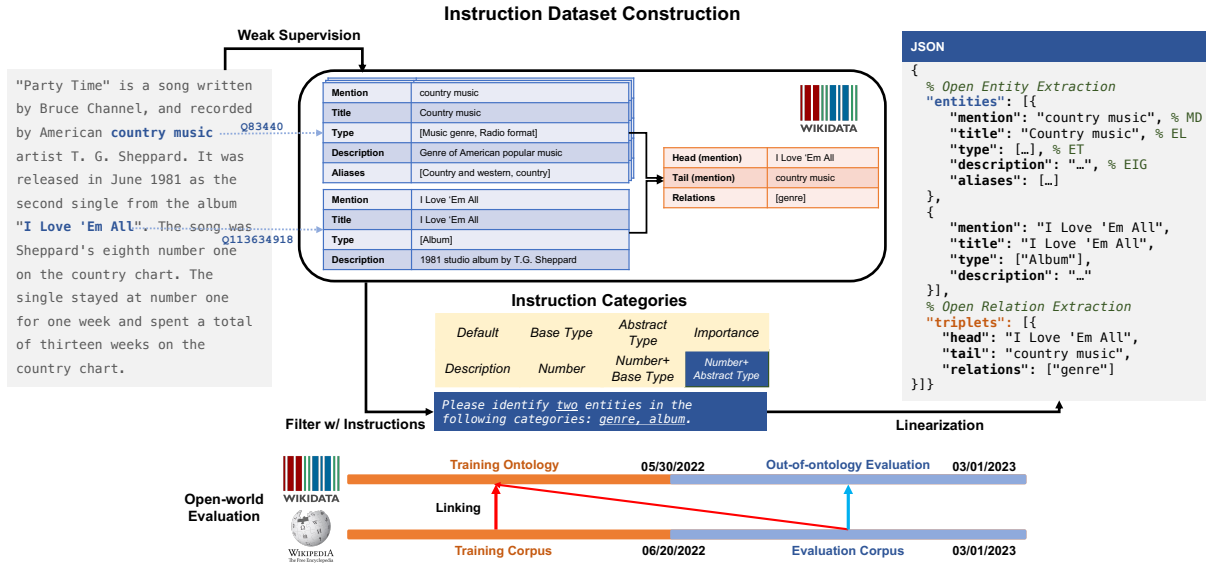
Instruction Dataset Construction

Weak Supervision

"Party Time" is a song written by Bruce Channel, and recorded by American country music artist T. G. Sheppard. It was released in June 1981 as the second single from the album "I Love 'Em All". The song was Sheppard's eighth number one on the country chart. The single stayed at number one for one week and spent a total of thirteen weeks on the country chart.

Q83440

Q113634918

| Mention | country music |
|---|---|
| Title | Country music |
| Type | [Music genre, Radio format] |
| Description | Genre of American popular music |
| Aliases | [Country and western, country] |

| Mention | I Love 'Em All |
|---|---|
| Title | I Love 'Em All |
| Type | [Album] |
| Description | 1981 studio album by T.G. Sheppard |

WIKIDATA

| Head (mention) | I Love 'Em All |
|---|---|
| Tail (mention) | country music |
| Relations | [genre] |

JSON

{
  % Open Entity Extraction
  "entities": [{
    "mention": "country music", % MD
    "title": "Country music", % EL
    "type": […], % ET
    "description": "…", % EIG
    "aliases": […]
  },
  {
    "mention": "I Love 'Em All",
    "title": "I Love 'Em All",
    "type": ["Album"],
    "description": "…"
  }],
  % Open Relation Extraction
  "triplets": [{
   "head": "I Love 'Em All",
   "tail": "country music",
   "relations": ["genre"]
}]}

Instruction Categories

| Default | Base Type | Abstract Type | Importance |
|---|---|---|---|
| Description | Number | Number+ Base Type | Number+ Abstract Type |

Filter w/ Instructions

Please identify two entities in the following categories: genre, album.

Linearization

Open-world Evaluation

WIKIDATA

WIKIPEDIA The Free Encyclopedia

Training Ontology

05/30/2022

Out-of-ontology Evaluation

03/01/2023

Linking

Training Corpus

06/20/2022

Evaluation Corpus

03/01/2023